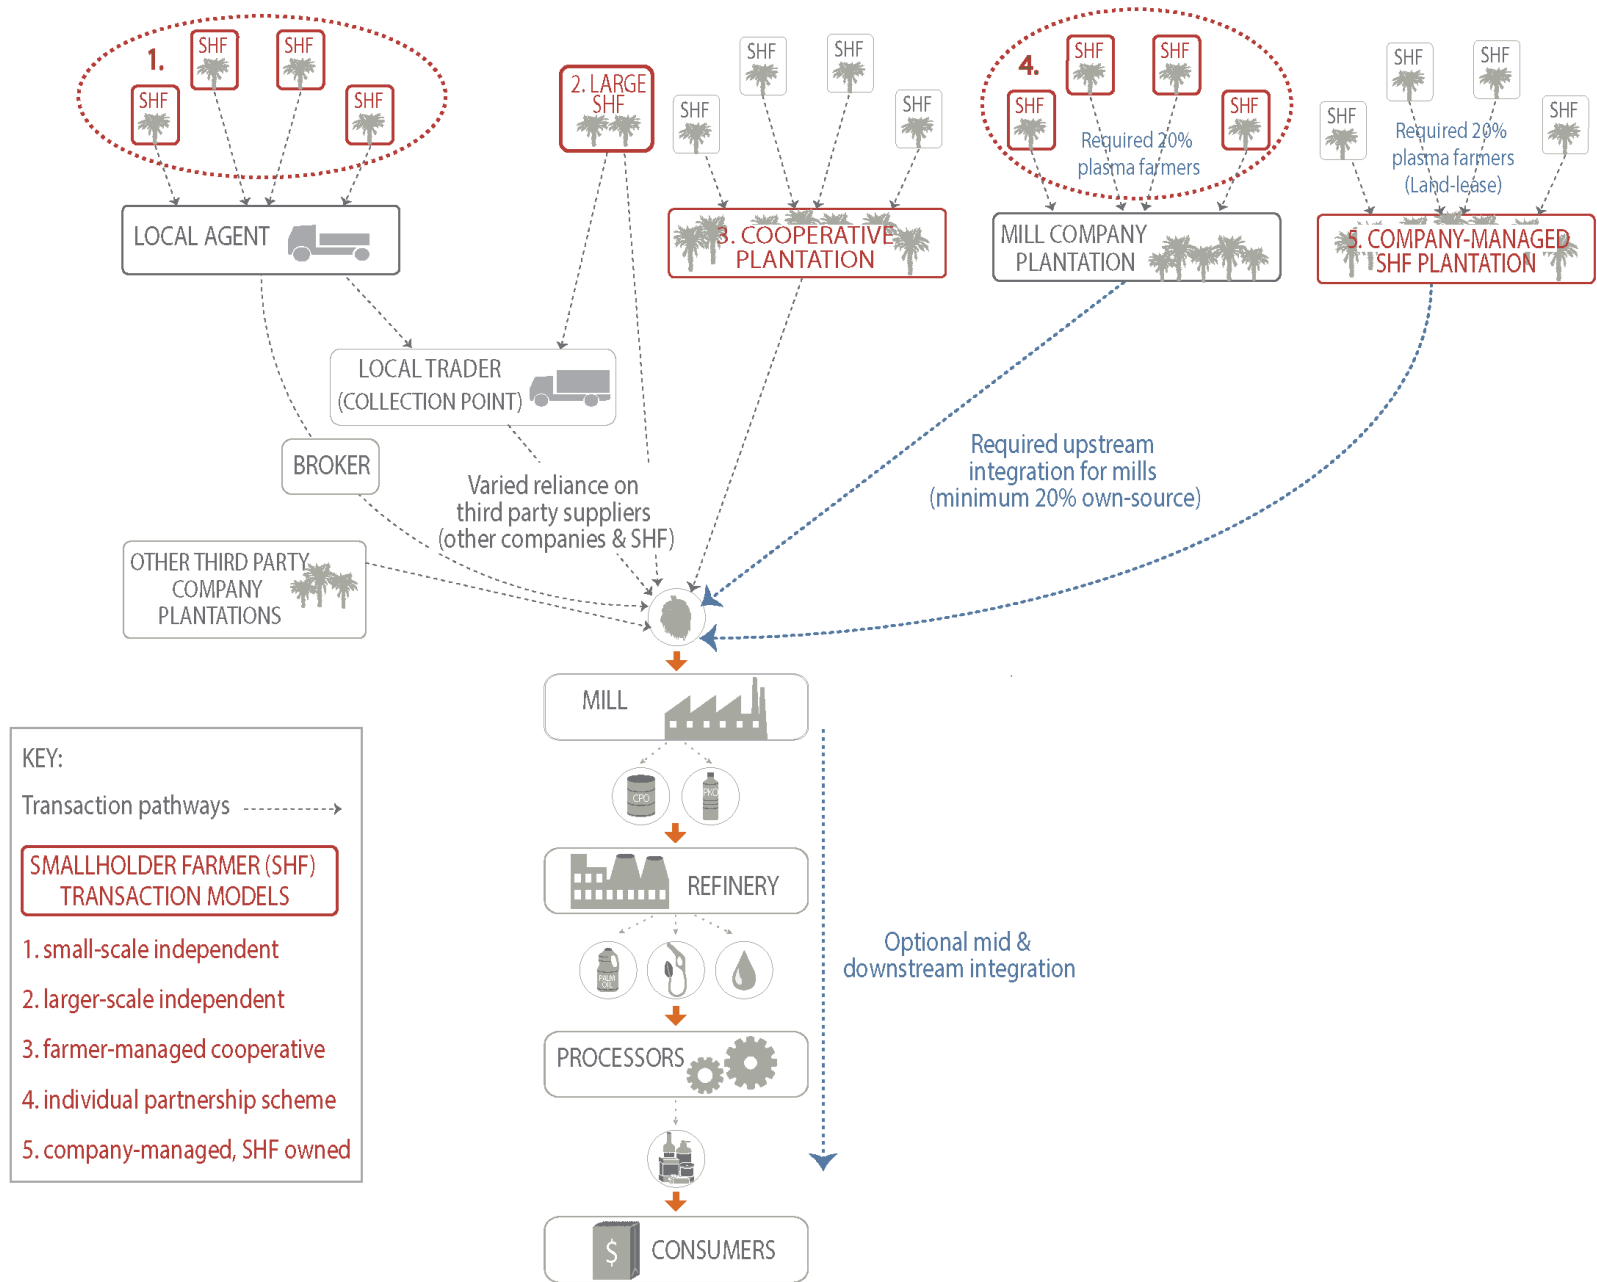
1.
SHF SHF SHF SHF

2. LARGE SHF

SHF SHF SHF SHF

4.
SHF SHF SHF SHF
Required 20% plasma farmers

SHF SHF SHF SHF
Required 20% plasma farmers (Land-lease)

LOCAL AGENT

3. COOPERATIVE PLANTATION

MILL COMPANY PLANTATION

5. COMPANY-MANAGED SHF PLANTATION

LOCAL TRADER (COLLECTION POINT)

BROKER

Varied reliance on third party suppliers (other companies & SHF)

Required upstream integration for mills (minimum 20% own-source)

OTHER THIRD PARTY COMPANY PLANTATIONS

MILL

CPO PKO

REFINERY

PALM OIL

Optional mid & downstream integration

PROCESSORS

$ CONSUMERS

KEY:
Transaction pathways

SMALLHOLDER FARMER (SHF) TRANSACTION MODELS
1. small-scale independent
2. larger-scale independent
3. farmer-managed cooperative
4. individual partnership scheme
5. company-managed, SHF owned